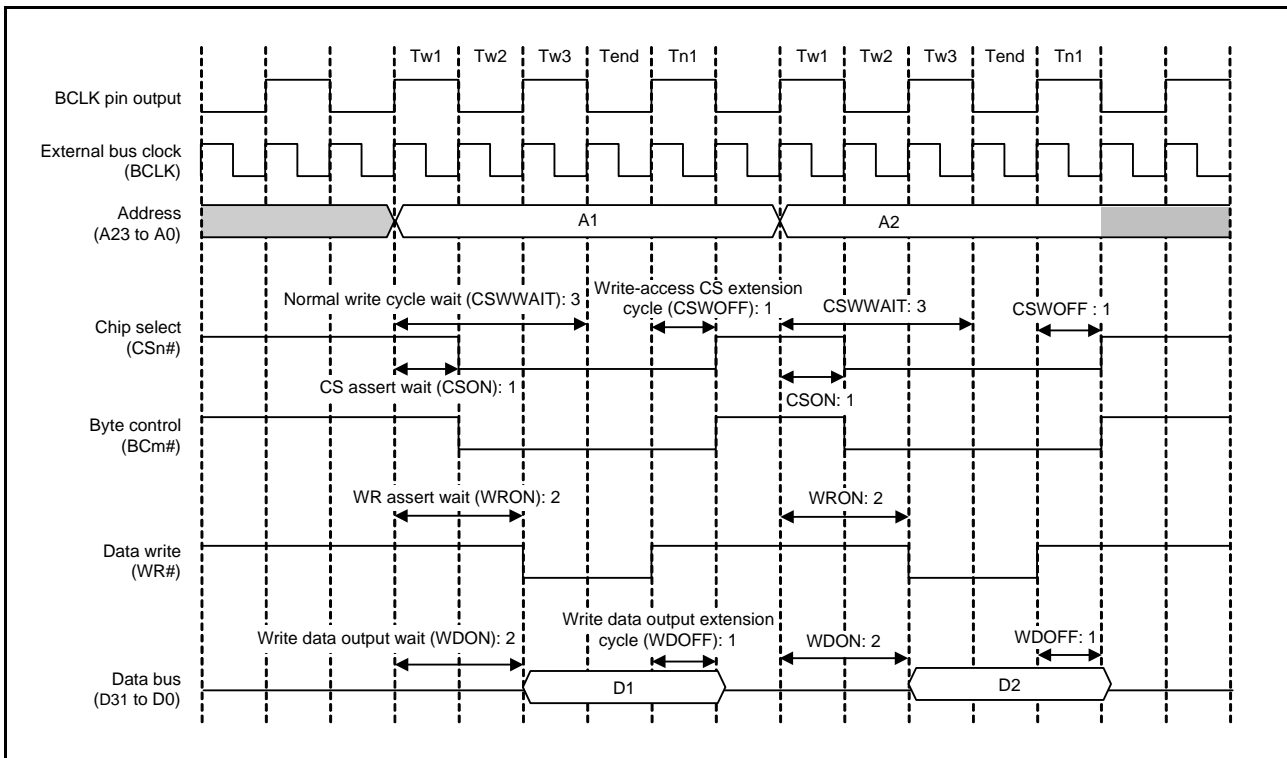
Tw1 Tw2 Tw3 Tend Tn1 Tw1 Tw2 Tw3 Tend Tn1

BCLK pin output

External bus clock (BCLK)

Address (A23 to A0)

A1

A2

Normal write cycle wait (CSWWAIT): 3

Write-access CS extension cycle (CSWOFF): 1

CSWWAIT: 3

CSWOFF : 1

Chip select (CSn#)

CS assert wait (CSON): 1

CSON: 1

Byte control (BCm#)

WR assert wait (WRON): 2

WRON: 2

Data write (WR#)

Write data output wait (WDON): 2

Write data output extension cycle (WDOFF): 1

WDON: 2

WDOFF: 1

Data bus (D31 to D0)

D1

D2